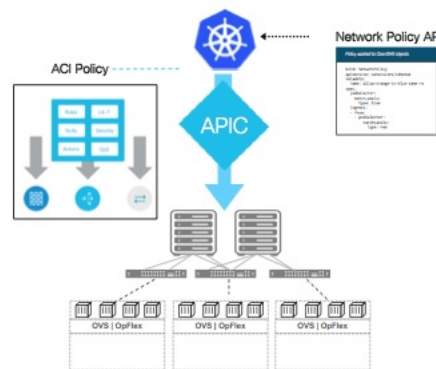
Network Policy AP

ACI Policy

Policy applied to OpenShift objects

kind: NetworkPolicy
apiVersion: extensions/v1beta1
metadata:
  name: allow-traffic-to-blue-tier
spec:
  podSelector:
    matchLabels:
      type: blue
  ingress:
  - from:
    - podSelector:
        matchLabels:
          type: red

Route | L4-7
QoS | Security
Access | SLA

APIC

OVS | OpFlex

OVS | OpFlex

OVS | OpFlex